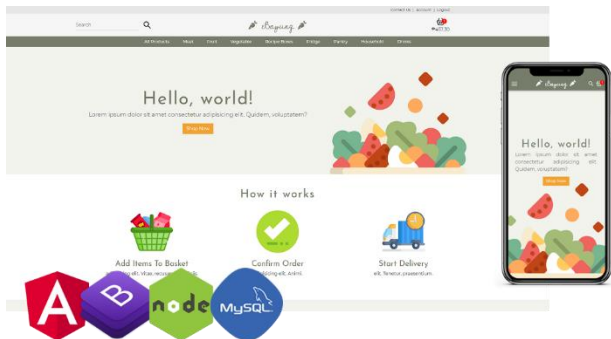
Contact Us | Account | Logout

Search

iBuying

All Products Meat Food Vegetable Recipe Boxes Fridge Pantry Household Drinks

Hello, world!

Lorem ipsum dolor sit amet consectetur adipisicing elit. Quidem, voluptatem?

Shop Now

How it works

Add Items To Basket

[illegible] elit. Vitae, recus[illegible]

Confirm Order

elit. Animi.

Start Delivery

elit. Tenetur, praesentium.

iBuying

Hello, world!

Lorem ipsum dolor sit amet consectetur adipisicing elit. Quidem, voluptatem?

Shop Now

A

B

node

MySQL